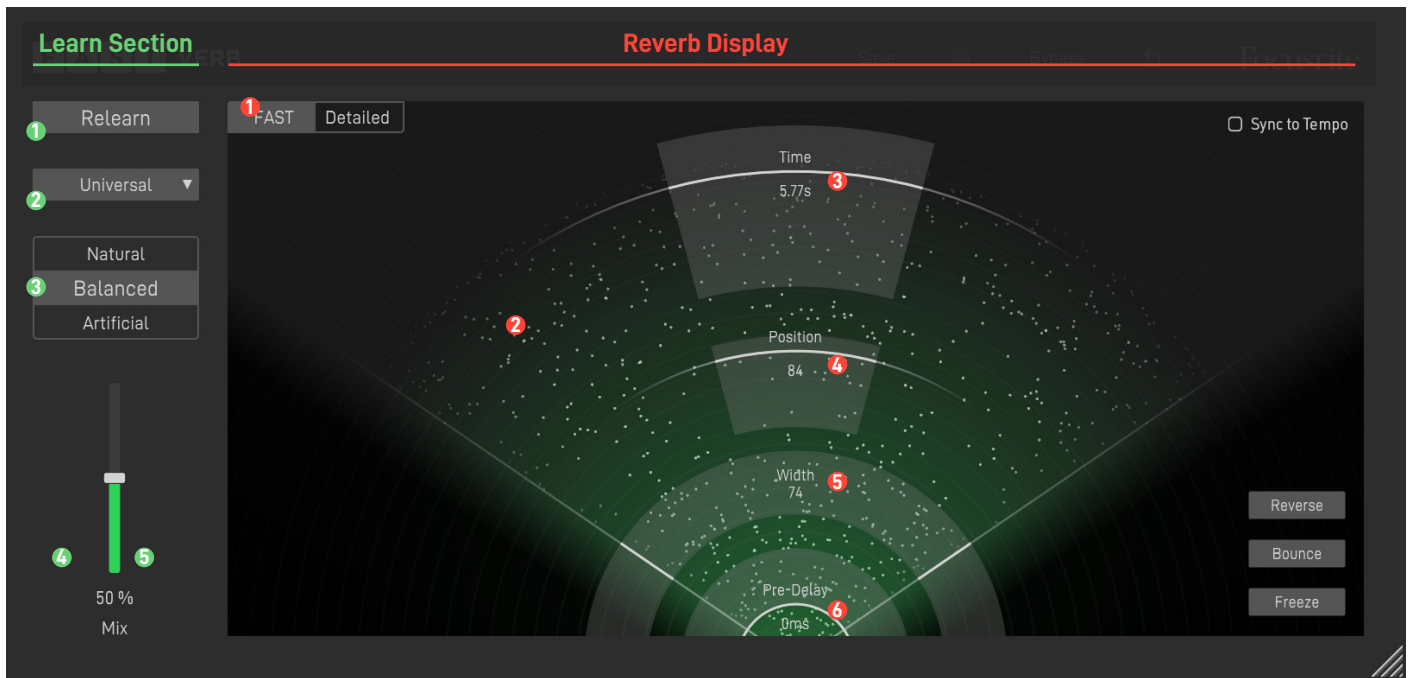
Learn Section

Reverb Display

Relearn

1

Universal ▼

2

Natural

3 Balanced

Artificial

4 5

50 %

Mix

1 FAST Detailed

Sync to Tempo

Time

5.77s 3

2

Position

84 4

Width 5

74

Pre-Delay 6

0ms

Reverse

Bounce

Freeze